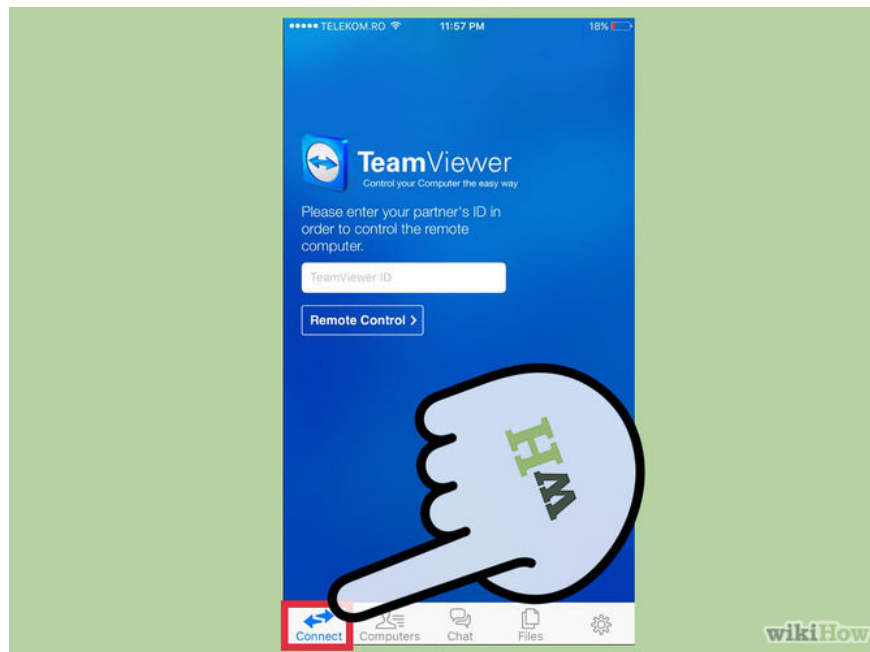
●●●●● TELEKOM.RO 11:57 PM 18%

TeamViewer
Control your Computer the easy way

Please enter your partner's ID in order to control the remote computer.

TeamViewer ID

Remote Control >

wH

Connect Computers Chat Files

wikiHow